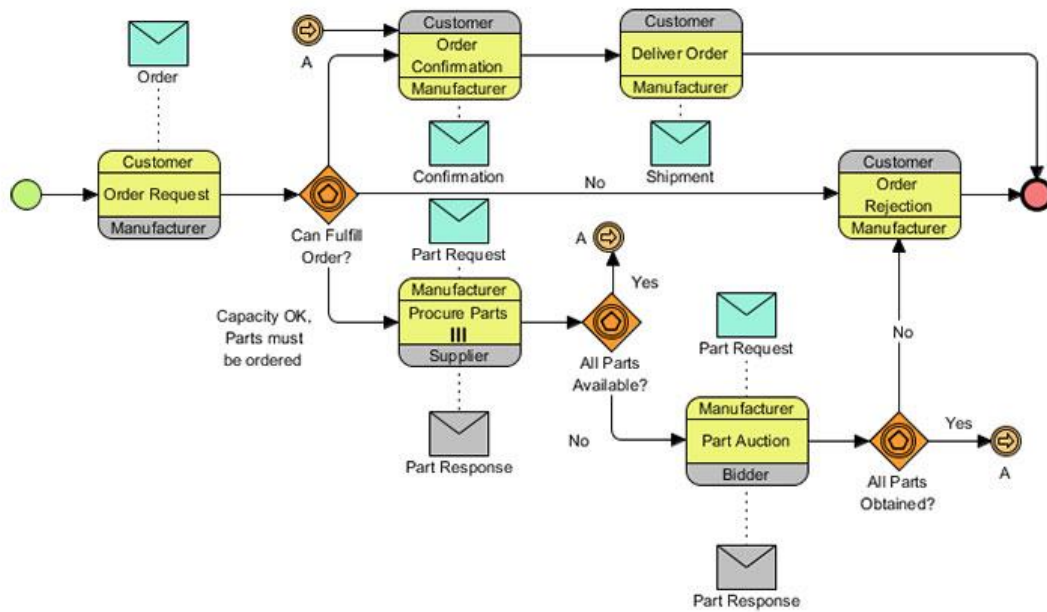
Order

Customer
Order Request
Manufacturer

Can Fulfill Order?

Capacity OK, Parts must be ordered

A

Customer
Order Confirmation
Manufacturer

Confirmation

Customer
Deliver Order
Manufacturer

Shipment

No

Customer
Order Rejection
Manufacturer

Part Request

Manufacturer
Procure Parts
III
Supplier

Part Response

A

Yes

All Parts Available?

No

Part Request

Manufacturer
Part Auction
Bidder

Part Response

No

All Parts Obtained?

Yes

A